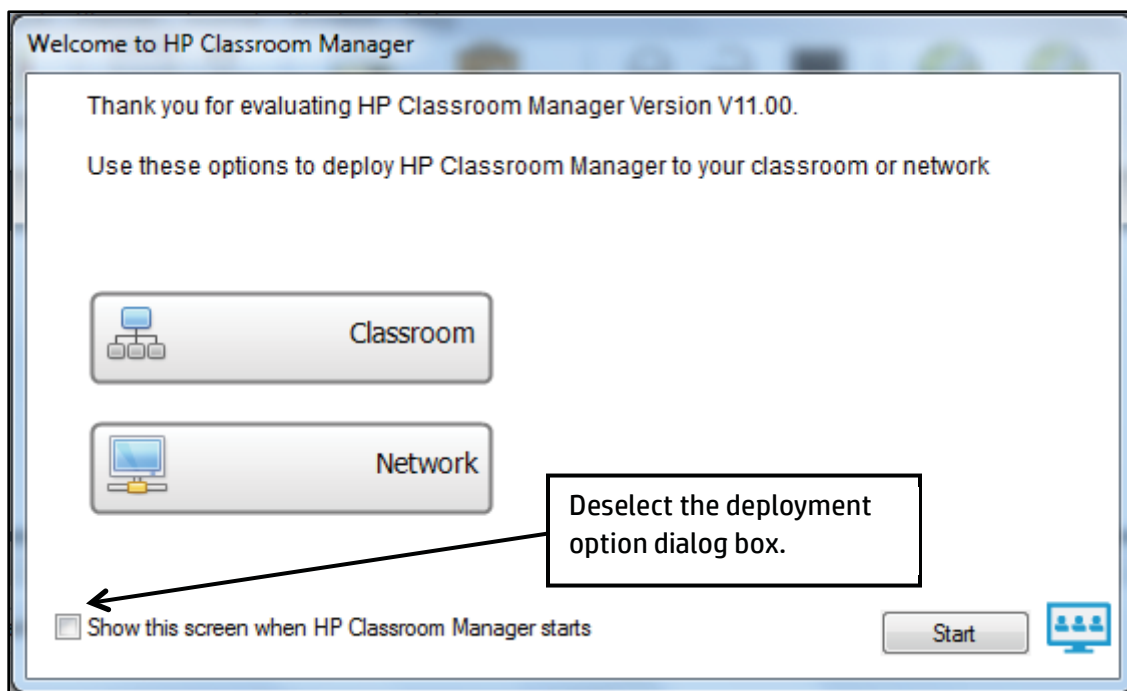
Welcome to HP Classroom Manager

Thank you for evaluating HP Classroom Manager Version V11.00.

Use these options to deploy HP Classroom Manager to your classroom or network

Classroom

Network

Deselect the deployment option dialog box.

Show this screen when HP Classroom Manager starts

Start